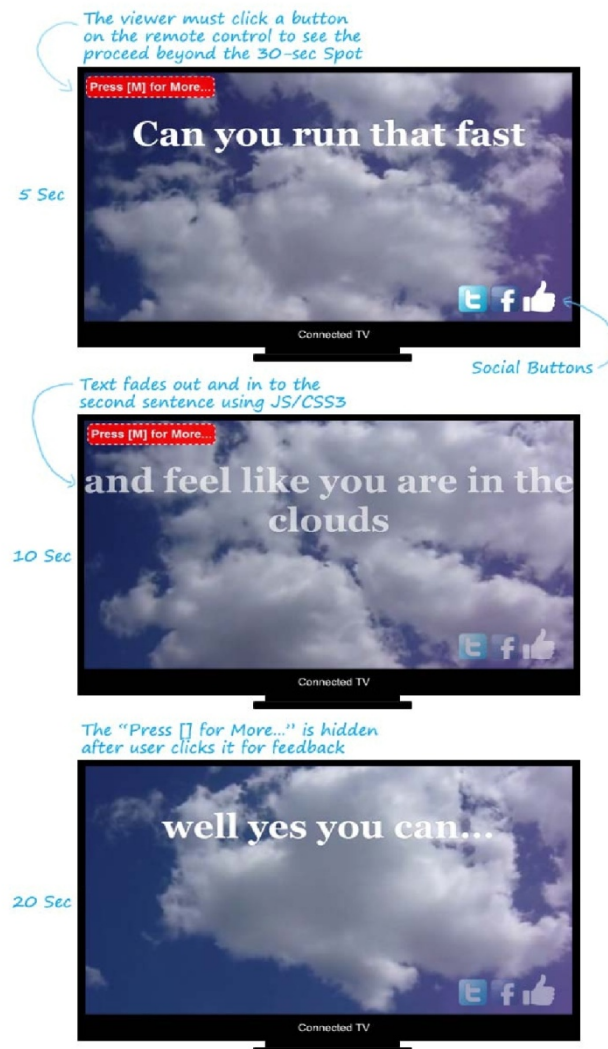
The viewer must click a button on the remote control to see the proceed beyond the 30-sec Spot

Press [M] for More...

Can you run that fast

5 Sec

Connected TV

Social Buttons

Text fades out and in to the second sentence using JS/CSS3

Press [M] for More...

and feel like you are in the clouds

10 Sec

Connected TV

The "Press [] for More..." is hidden after user clicks it for feedback

well yes you can...

20 Sec

Connected TV